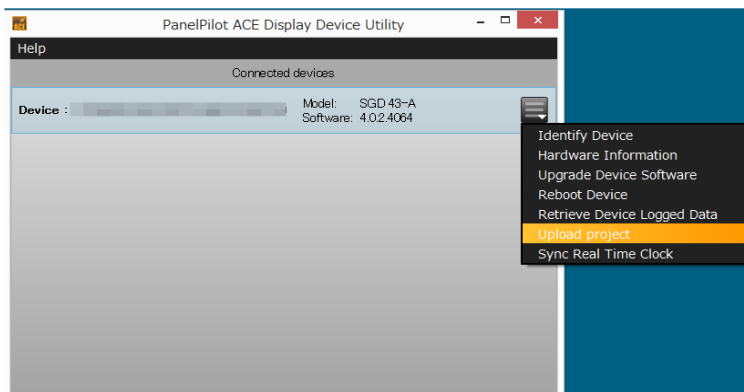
PanelPilot ACE Display Device Utility

Help

Connected devices

Device : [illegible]

Model: SGD 43-A
Software: 4.0.2.4064

Identify Device
Hardware Information
Upgrade Device Software
Reboot Device
Retrieve Device Logged Data
Upload project
Sync Real Time Clock